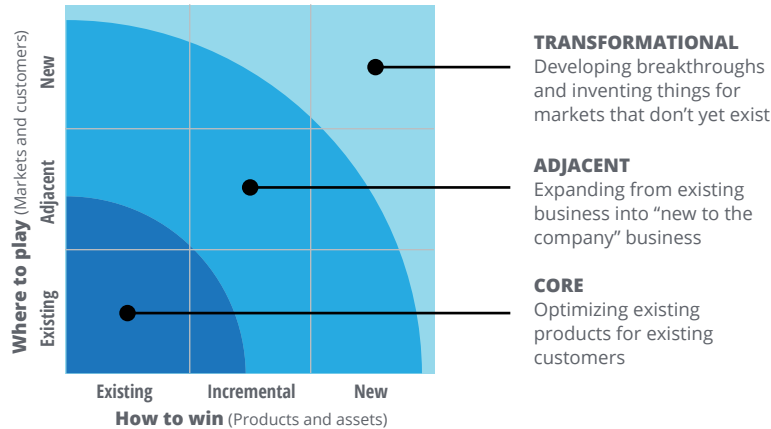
Where to play (Markets and customers)

New

Adjacent

Existing

Existing

Incremental

New

How to win (Products and assets)

TRANSFORMATIONAL
Developing breakthroughs and inventing things for markets that don't yet exist

ADJACENT
Expanding from existing business into "new to the company" business

CORE
Optimizing existing products for existing customers